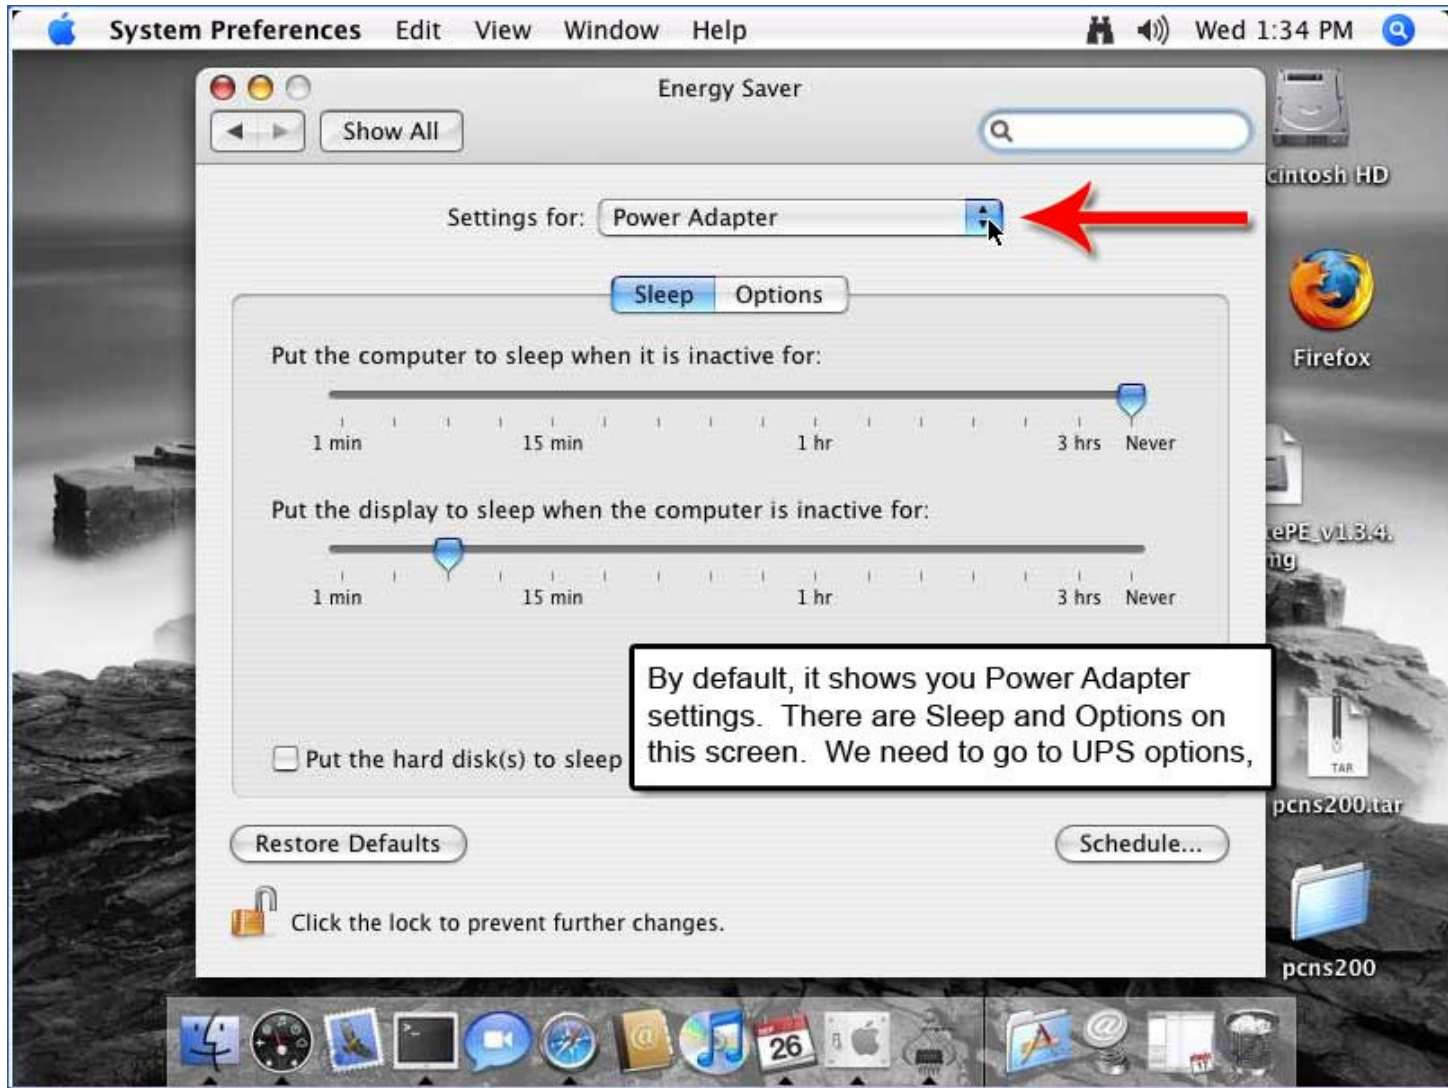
System Preferences Edit View Window Help

Wed 1:34 PM

Energy Saver

Show All

cintosh HD

Settings for: Power Adapter

Sleep Options

Firefox

Put the computer to sleep when it is inactive for:

1 min 15 min 1 hr 3 hrs Never

Put the display to sleep when the computer is inactive for:

ePE_v1.3.4.ng

1 min 15 min 1 hr 3 hrs Never

By default, it shows you Power Adapter settings. There are Sleep and Options on this screen. We need to go to UPS options,

Put the hard disk(s) to sleep

TAR

pcns200.tar

Restore Defaults

Schedule...

Click the lock to prevent further changes.

pcns200

26